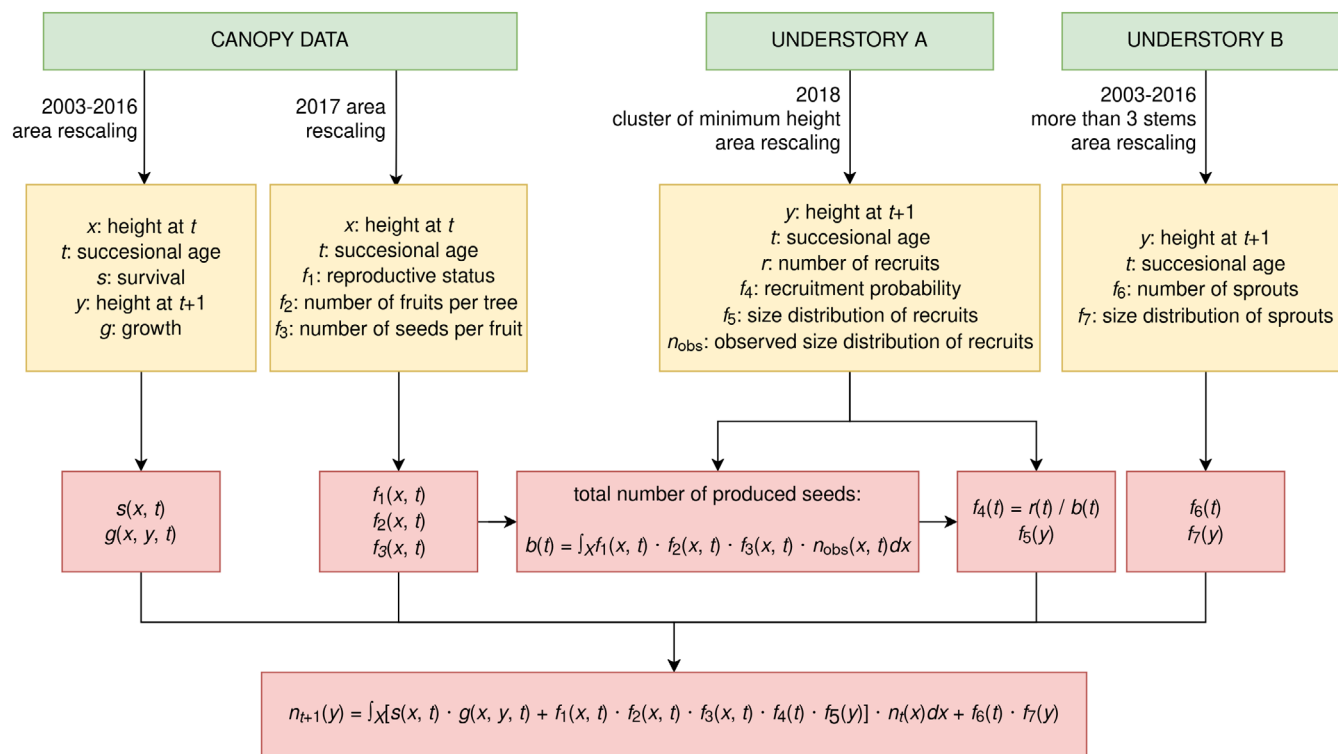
CANOPY DATA

UNDERSTORY A

UNDERSTORY B

2003-2016
area rescaling

2017 area
rescaling

2018
cluster of minimum height
area rescaling

2003-2016
more than 3 stems
area rescaling

$x$: height at $t$
$t$: succesional age
$s$: survival
$y$: height at $t$+1
$g$: growth

$x$: height at $t$
$t$: succesional age
$f_1$: reproductive status
$f_2$: number of fruits per tree
$f_3$: number of seeds per fruit

$y$: height at $t$+1
$t$: succesional age
$r$: number of recruits
$f_4$: recruitment probability
$f_5$: size distribution of recruits
$n_{obs}$: observed size distribution of recruits

$y$: height at $t$+1
$t$: succesional age
$f_6$: number of sprouts
$f_7$: size distribution of sprouts

$s(x, t)$
$g(x, y, t)$

$f_1(x, t)$
$f_2(x, t)$
$f_3(x, t)$

total number of produced seeds:
$b(t) = \int_X f_1(x, t) \cdot f_2(x, t) \cdot f_3(x, t) \cdot n_{obs}(x, t)dx$

$f_4(t) = r(t) / b(t)$
$f_5(y)$

$f_6(t)$
$f_7(y)$

$n_{t+1}(y) = \int_X [s(x, t) \cdot g(x, y, t) + f_1(x, t) \cdot f_2(x, t) \cdot f_3(x, t) \cdot f_4(t) \cdot f_5(y)] \cdot n_t(x)dx + f_6(t) \cdot f_7(y)$